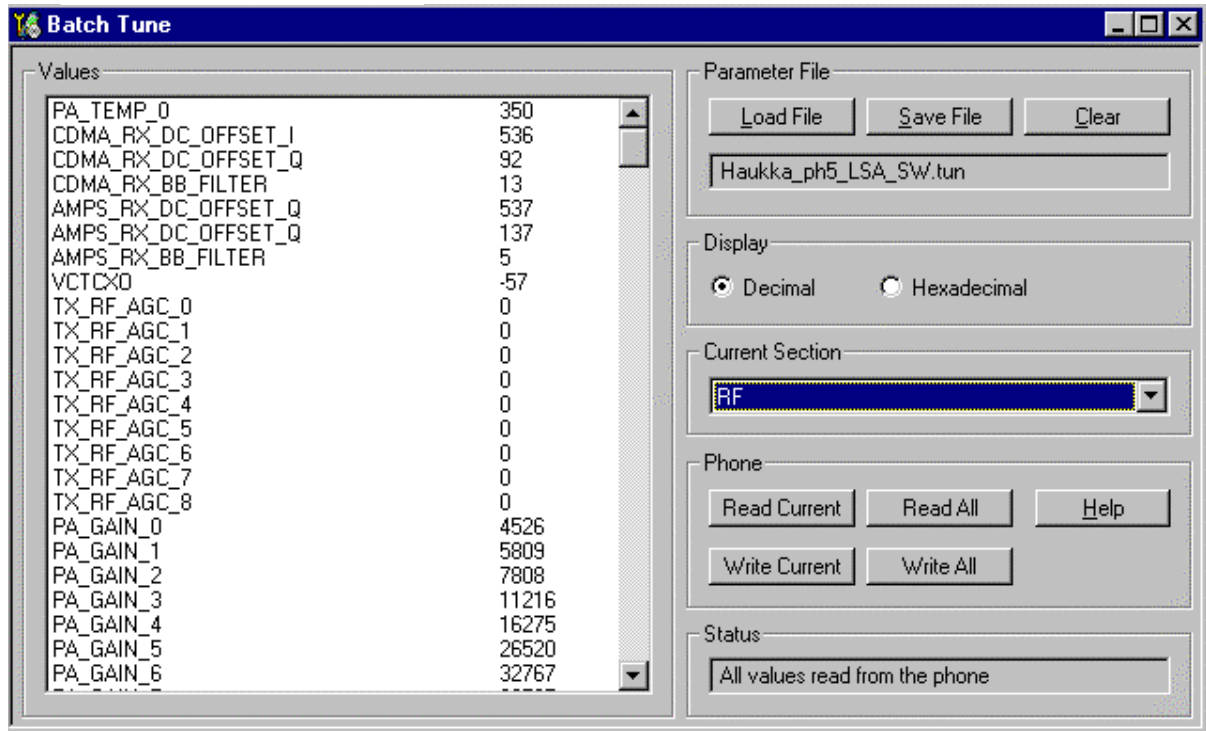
Batch Tune

Values

| | |
|---|---|
| PA_TEMP_0 | 350 |
| CDMA_RX_DC_OFFSET_I | 536 |
| CDMA_RX_DC_OFFSET_Q | 92 |
| CDMA_RX_BB_FILTER | 13 |
| AMPS_RX_DC_OFFSET_Q | 537 |
| AMPS_RX_DC_OFFSET_Q | 137 |
| AMPS_RX_BB_FILTER | 5 |
| VCTCXO | -57 |
| TX_RF_AGC_0 | 0 |
| TX_RF_AGC_1 | 0 |
| TX_RF_AGC_2 | 0 |
| TX_RF_AGC_3 | 0 |
| TX_RF_AGC_4 | 0 |
| TX_RF_AGC_5 | 0 |
| TX_RF_AGC_6 | 0 |
| TX_RF_AGC_7 | 0 |
| TX_RF_AGC_8 | 0 |
| PA_GAIN_0 | 4526 |
| PA_GAIN_1 | 5809 |
| PA_GAIN_2 | 7808 |
| PA_GAIN_3 | 11216 |
| PA_GAIN_4 | 16275 |
| PA_GAIN_5 | 26520 |
| PA_GAIN_6 | 32767 |
| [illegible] | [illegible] |

Parameter File
Load File Save File Clear
Haukka_ph5_LSA_SW.tun

Display
Decimal Hexadecimal

Current Section
RF

Phone
Read Current Read All Help
Write Current Write All

Status
All values read from the phone